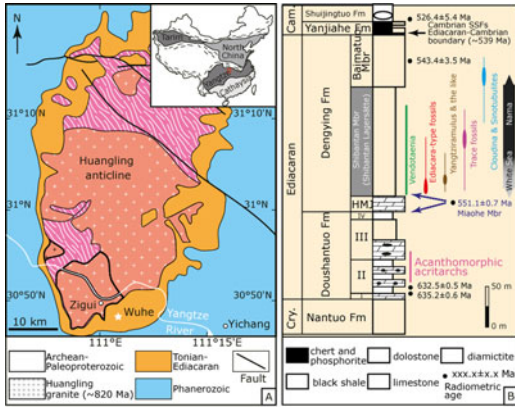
N
Tarim
North China
Yangtze
Cathaysia
31°10'N
31°10'N
Huangling anticline
31°N
31°N
30°50'N
30°50'N
Zigui
Wuhe
Yangtze River
Yichang
10 km
111°E
111°15'E
Archean-Paleoproterozoic
Tonian-Ediacaran
Fault
Huangling granite (~820 Ma)
Phanerozoic
A

Cam.
Shuijingtuo Fm
Yanjiahe Fm
526.4±5.4 Ma
Cambrian SSFs
Ediacaran-Cambrian boundary (~539 Ma)
Ediacaran
Dengying Fm
Baimatuo Mbr
543.4±3.5 Ma
Shibantan Mbr (Shuilian Lagerstätte)
Vendotaenia
Ediacara-type fossils
Yangtziramulus & the like
Trace fossils
Cloudina & Sinotubulites
Nama
White Sea
HMJ
IV
551.1±0.7 Ma
Miaohe Mbr
Doushantuo Fm
III
II
I
Acanthomorphic acritarchs
632.5±0.5 Ma
635.2±0.6 Ma
50 m
0 m
Cry.
Nantuo Fm
chert and phosphorite
dolostone
diamictite
black shale
limestone
xxx.x±x.x Ma Radiometric age
B